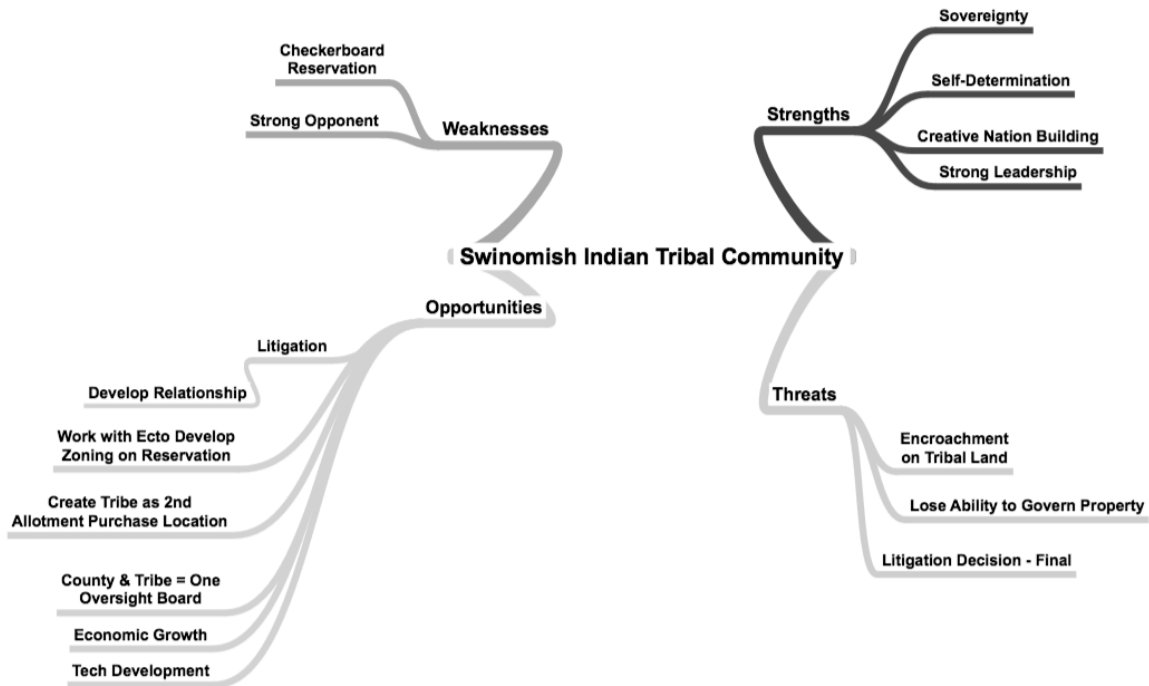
Swinomish Indian Tribal Community

Weaknesses

Checkerboard Reservation

Strong Opponent

Strengths

Sovereignty

Self-Determination

Creative Nation Building

Strong Leadership

Opportunities

Litigation

Develop Relationship

Work with Ecto Develop Zoning on Reservation

Create Tribe as 2nd Allotment Purchase Location

County & Tribe = One Oversight Board

Economic Growth

Tech Development

Threats

Encroachment on Tribal Land

Lose Ability to Govern Property

Litigation Decision - Final